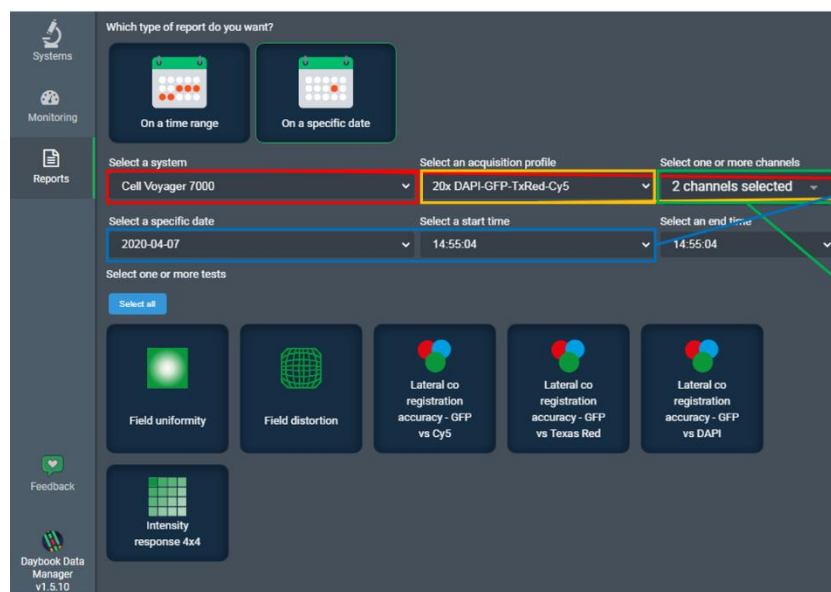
Systems

Monitoring

Reports

Which type of report do you want?

On a time range

On a specific date

Select a system
Cell Voyager 7000

Select an acquisition profile
20x DAPI-GFP-TxRed-Cy5

Select one or more channels
2 channels selected

Select a specific date
2020-04-07

Select a start time
14:55:04

Select an end time
14:55:04

Select one or more tests

Select all

Field uniformity

Field distortion

Lateral co registration accuracy - GFP vs Cy5

Lateral co registration accuracy - GFP vs Texas Red

Lateral co registration accuracy - GFP vs DAPI

Intensity response 4x4

Feedback

Daybook Data Manager v1.5.10